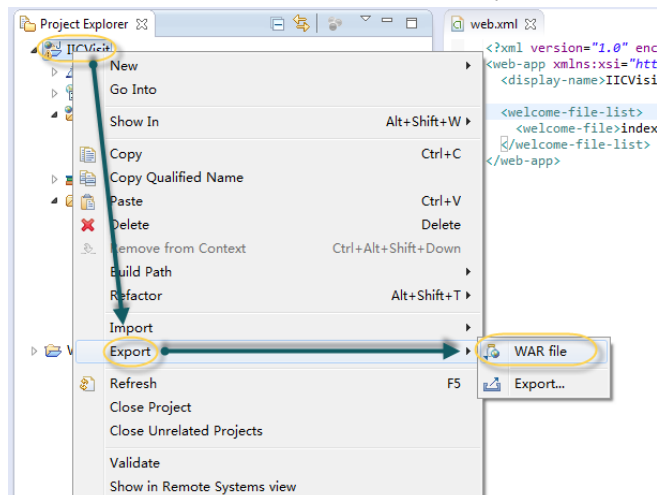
Project Explorer ☒

IICVisit

New

Go Into

Show In Alt+Shift+W

Copy Ctrl+C

Copy Qualified Name

Paste Ctrl+V

Delete Delete

Remove from Context Ctrl+Alt+Shift+Down

Build Path

Refactor Alt+Shift+T

Import

Export

Refresh F5

Close Project

Close Unrelated Projects

Validate

Show in Remote Systems view

WAR file

Export...

web.xml ☒

<?xml version="1.0" enc
<web-app xmlns:xsi="htt
<display-name>IICVisi

<welcome-file-list>
<welcome-file>index
</welcome-file-list>
</web-app>